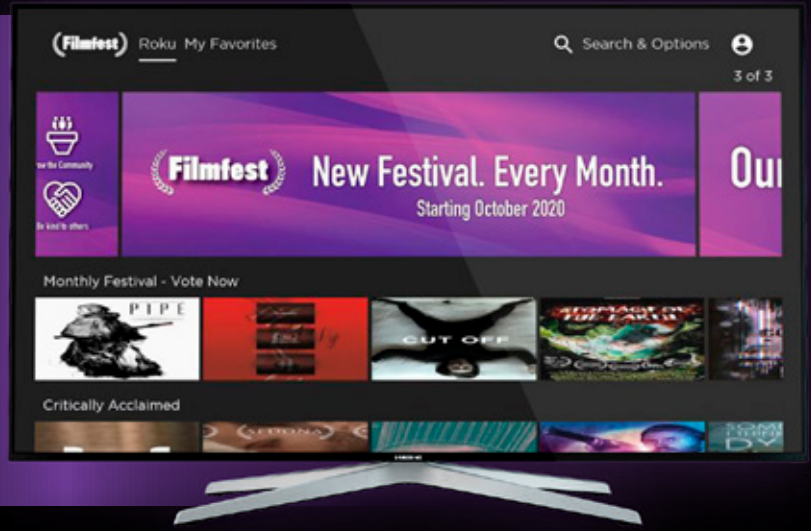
Filmfest Roku My Favorites

Search & Options

3 of 3

ve the Community

Be kind to others

Filmfest New Festival. Every Month.
Starting October 2020

Our

Monthly Festival - Vote Now

PIPE

CUT OFF

Critically Acclaimed